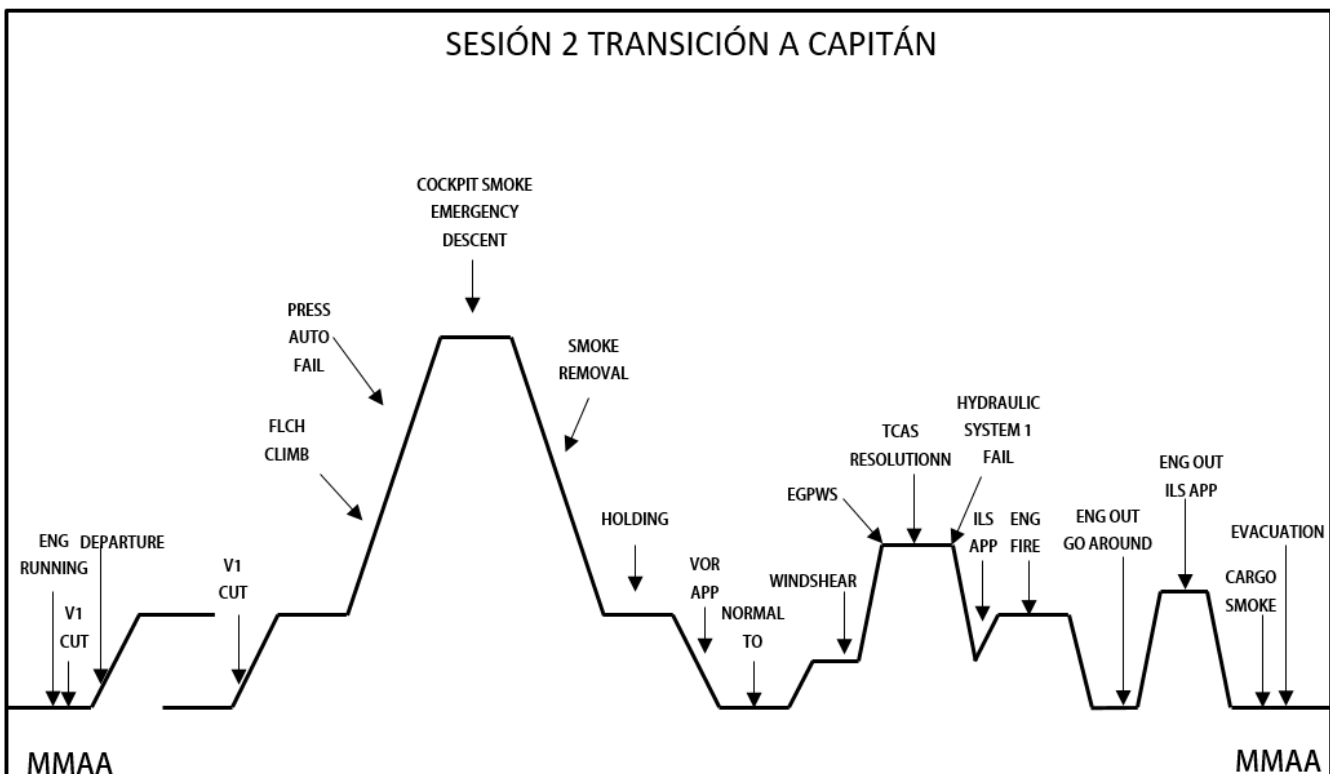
SESIÓN 2 TRANSICIÓN A CAPITÁN

COCKPIT SMOKE
EMERGENCY
DESCENT

PRESS
AUTO
FAIL

SMOKE
REMOVAL

FLCH
CLIMB

HYDRAULIC
SYSTEM 1
FAIL

TCAS
RESOLUTIONN

ENG OUT
ILS APP

EGPWS

HOLDING

ENG
RUNNING

DEPARTURE

V1
CUT

V1
CUT

VOR
APP

NORMAL
TO

WINDSHEAR

ILS
APP

ENG
FIRE

ENG OUT
GO AROUND

EVACUATION

CARGO
SMOKE

MMAA

MMAA